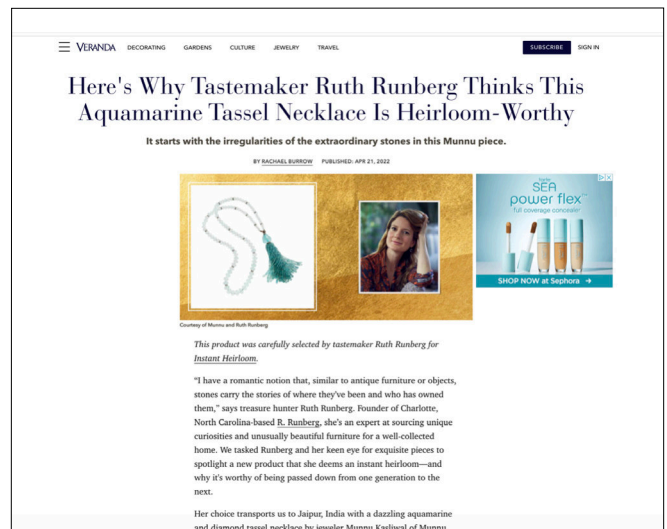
VERANDA DECORATING GARDENS CULTURE JEWELRY TRAVEL SUBSCRIBE SIGN IN

Here's Why Tastemaker Ruth Runberg Thinks This Aquamarine Tassel Necklace Is Heirloom-Worthy

It starts with the irregularities of the extraordinary stones in this Munnu piece.

BY RACHAEL BURROW PUBLISHED: APR 21, 2022

tarte SEA power flex full coverage concealer

SHOP NOW at Sephora →

Courtesy of Munnu and Ruth Runberg

This product was carefully selected by tastemaker Ruth Runberg for Instant Heirloom.

"I have a romantic notion that, similar to antique furniture or objects, stones carry the stories of where they've been and who has owned them," says treasure hunter Ruth Runberg. Founder of Charlotte, North Carolina-based R. Runberg, she's an expert at sourcing unique curiosities and unusually beautiful furniture for a well-collected home. We tasked Runberg and her keen eye for exquisite pieces to spotlight a new product that she deems an instant heirloom—and why it's worthy of being passed down from one generation to the next.

Her choice transports us to Jaipur, India with a dazzling aquamarine and diamond tassel necklace by jeweler Munnu Kasliwal of Munnu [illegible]